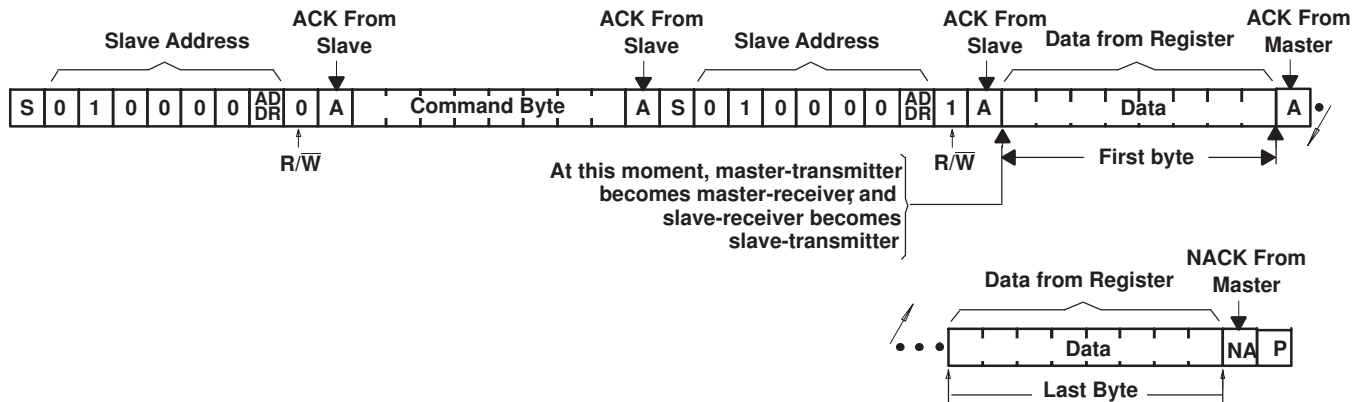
Slave Address

ACK From Slave

ACK From Slave

Slave Address

ACK From Slave

Data from Register

ACK From Master

S 0 1 0 0 0 0 AD DR 0 A Command Byte A S 0 1 0 0 0 0 AD DR 1 A Data A

R/$\overline{W}$

R/$\overline{W}$

First byte

At this moment, master-transmitter becomes master-receiver, and slave-receiver becomes slave-transmitter

Data from Register

NACK From Master

Data NA P

Last Byte